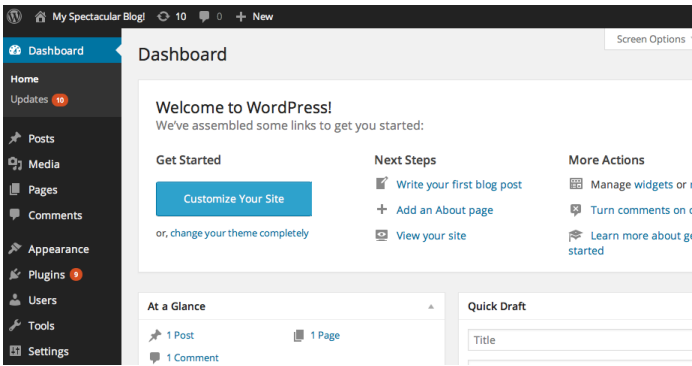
My Spectacular Blog! 10 0 + New

Dashboard
Home
Updates 10
Posts
Media
Pages
Comments
Appearance
Plugins 9
Users
Tools
Settings

Dashboard

Screen Options

Welcome to WordPress!
We've assembled some links to get you started:

Get Started
Customize Your Site
or, change your theme completely

Next Steps
Write your first blog post
Add an About page
View your site

More Actions
Manage widgets or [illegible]
Turn comments on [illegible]
Learn more about ge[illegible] started

At a Glance
1 Post
1 Page
1 Comment

Quick Draft
Title